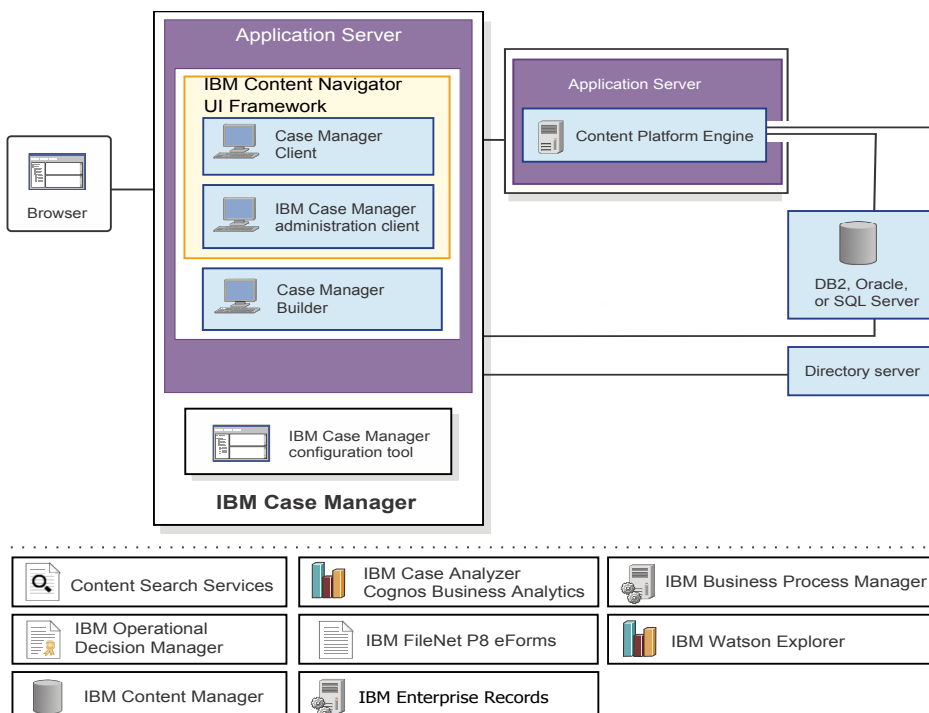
Browser

Application Server

IBM Content Navigator UI Framework

Case Manager Client

IBM Case Manager administration client

Case Manager Builder

IBM Case Manager configuration tool

IBM Case Manager

Application Server

Content Platform Engine

DB2, Oracle, or SQL Server

Directory server

Content Search Services

IBM Case Analyzer Cognos Business Analytics

IBM Business Process Manager

IBM Operational Decision Manager

IBM FileNet P8 eForms

IBM Watson Explorer

IBM Content Manager

IBM Enterprise Records